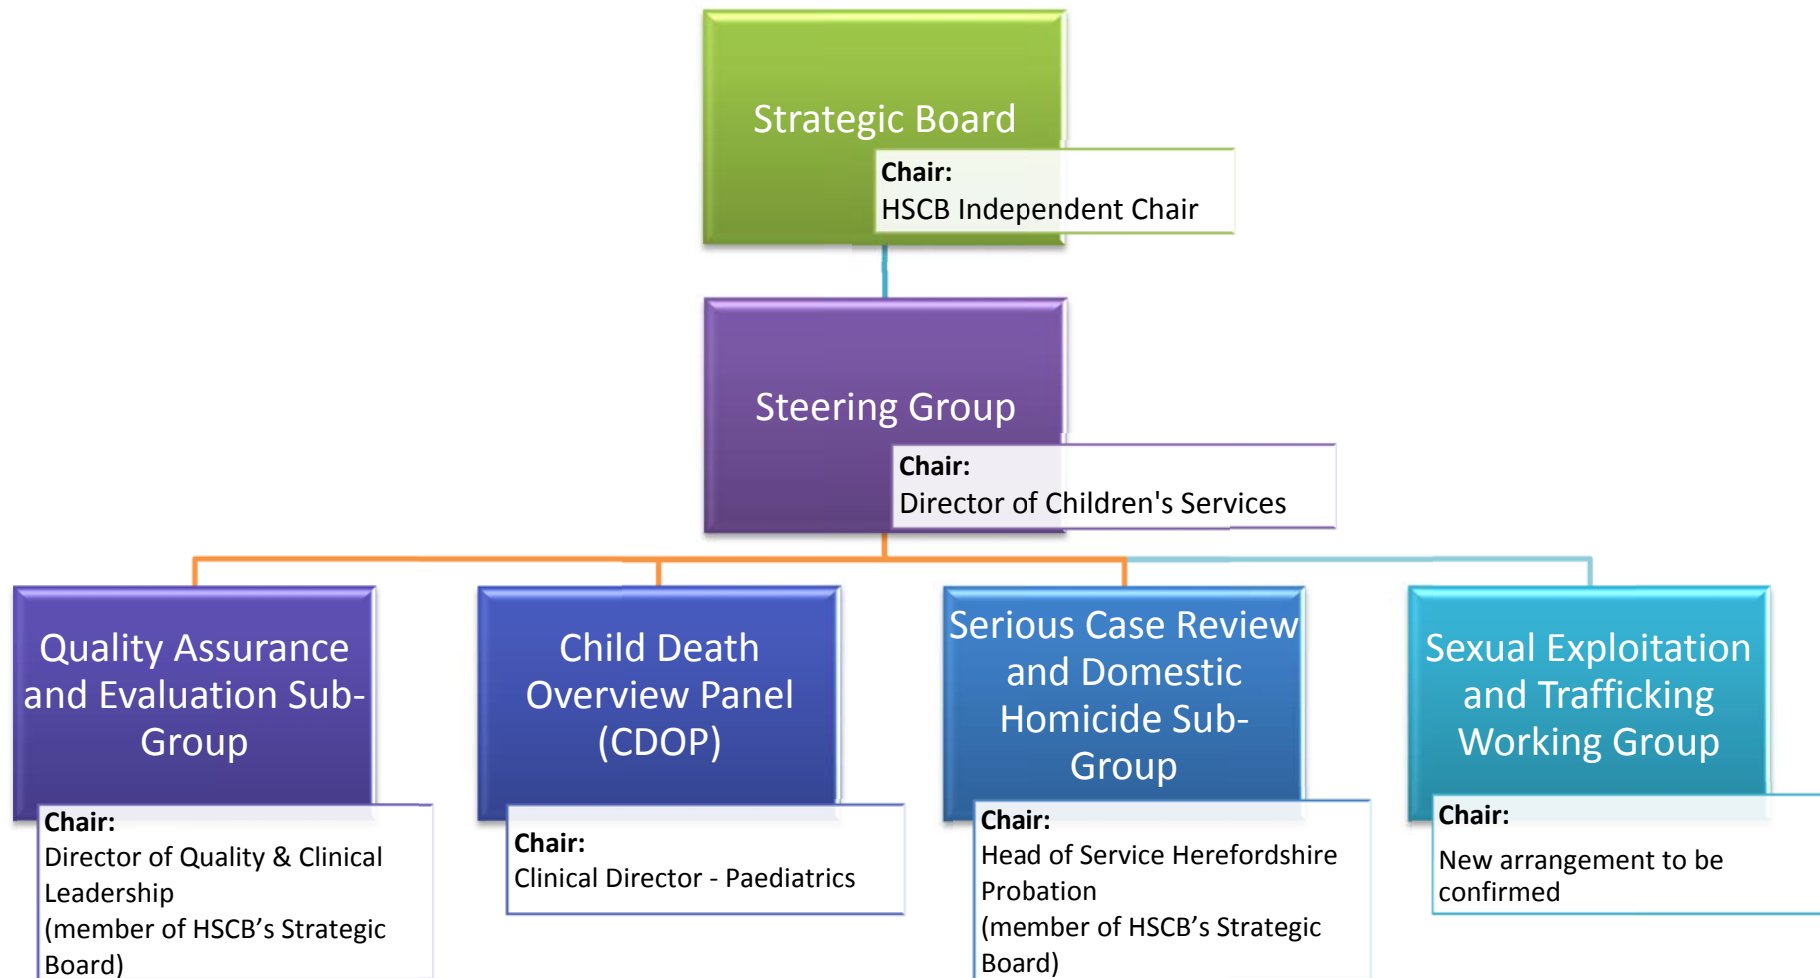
Strategic Board

Chair:
HSCB Independent Chair

Steering Group

Chair:
Director of Children's Services

Quality Assurance and Evaluation Sub-Group

Chair:
Director of Quality & Clinical Leadership
(member of HSCB’s Strategic Board)

Child Death Overview Panel (CDOP)

Chair:
Clinical Director - Paediatrics

Serious Case Review and Domestic Homicide Sub-Group

Chair:
Head of Service Herefordshire Probation
(member of HSCB’s Strategic Board)

Sexual Exploitation and Trafficking Working Group

Chair:
New arrangement to be confirmed